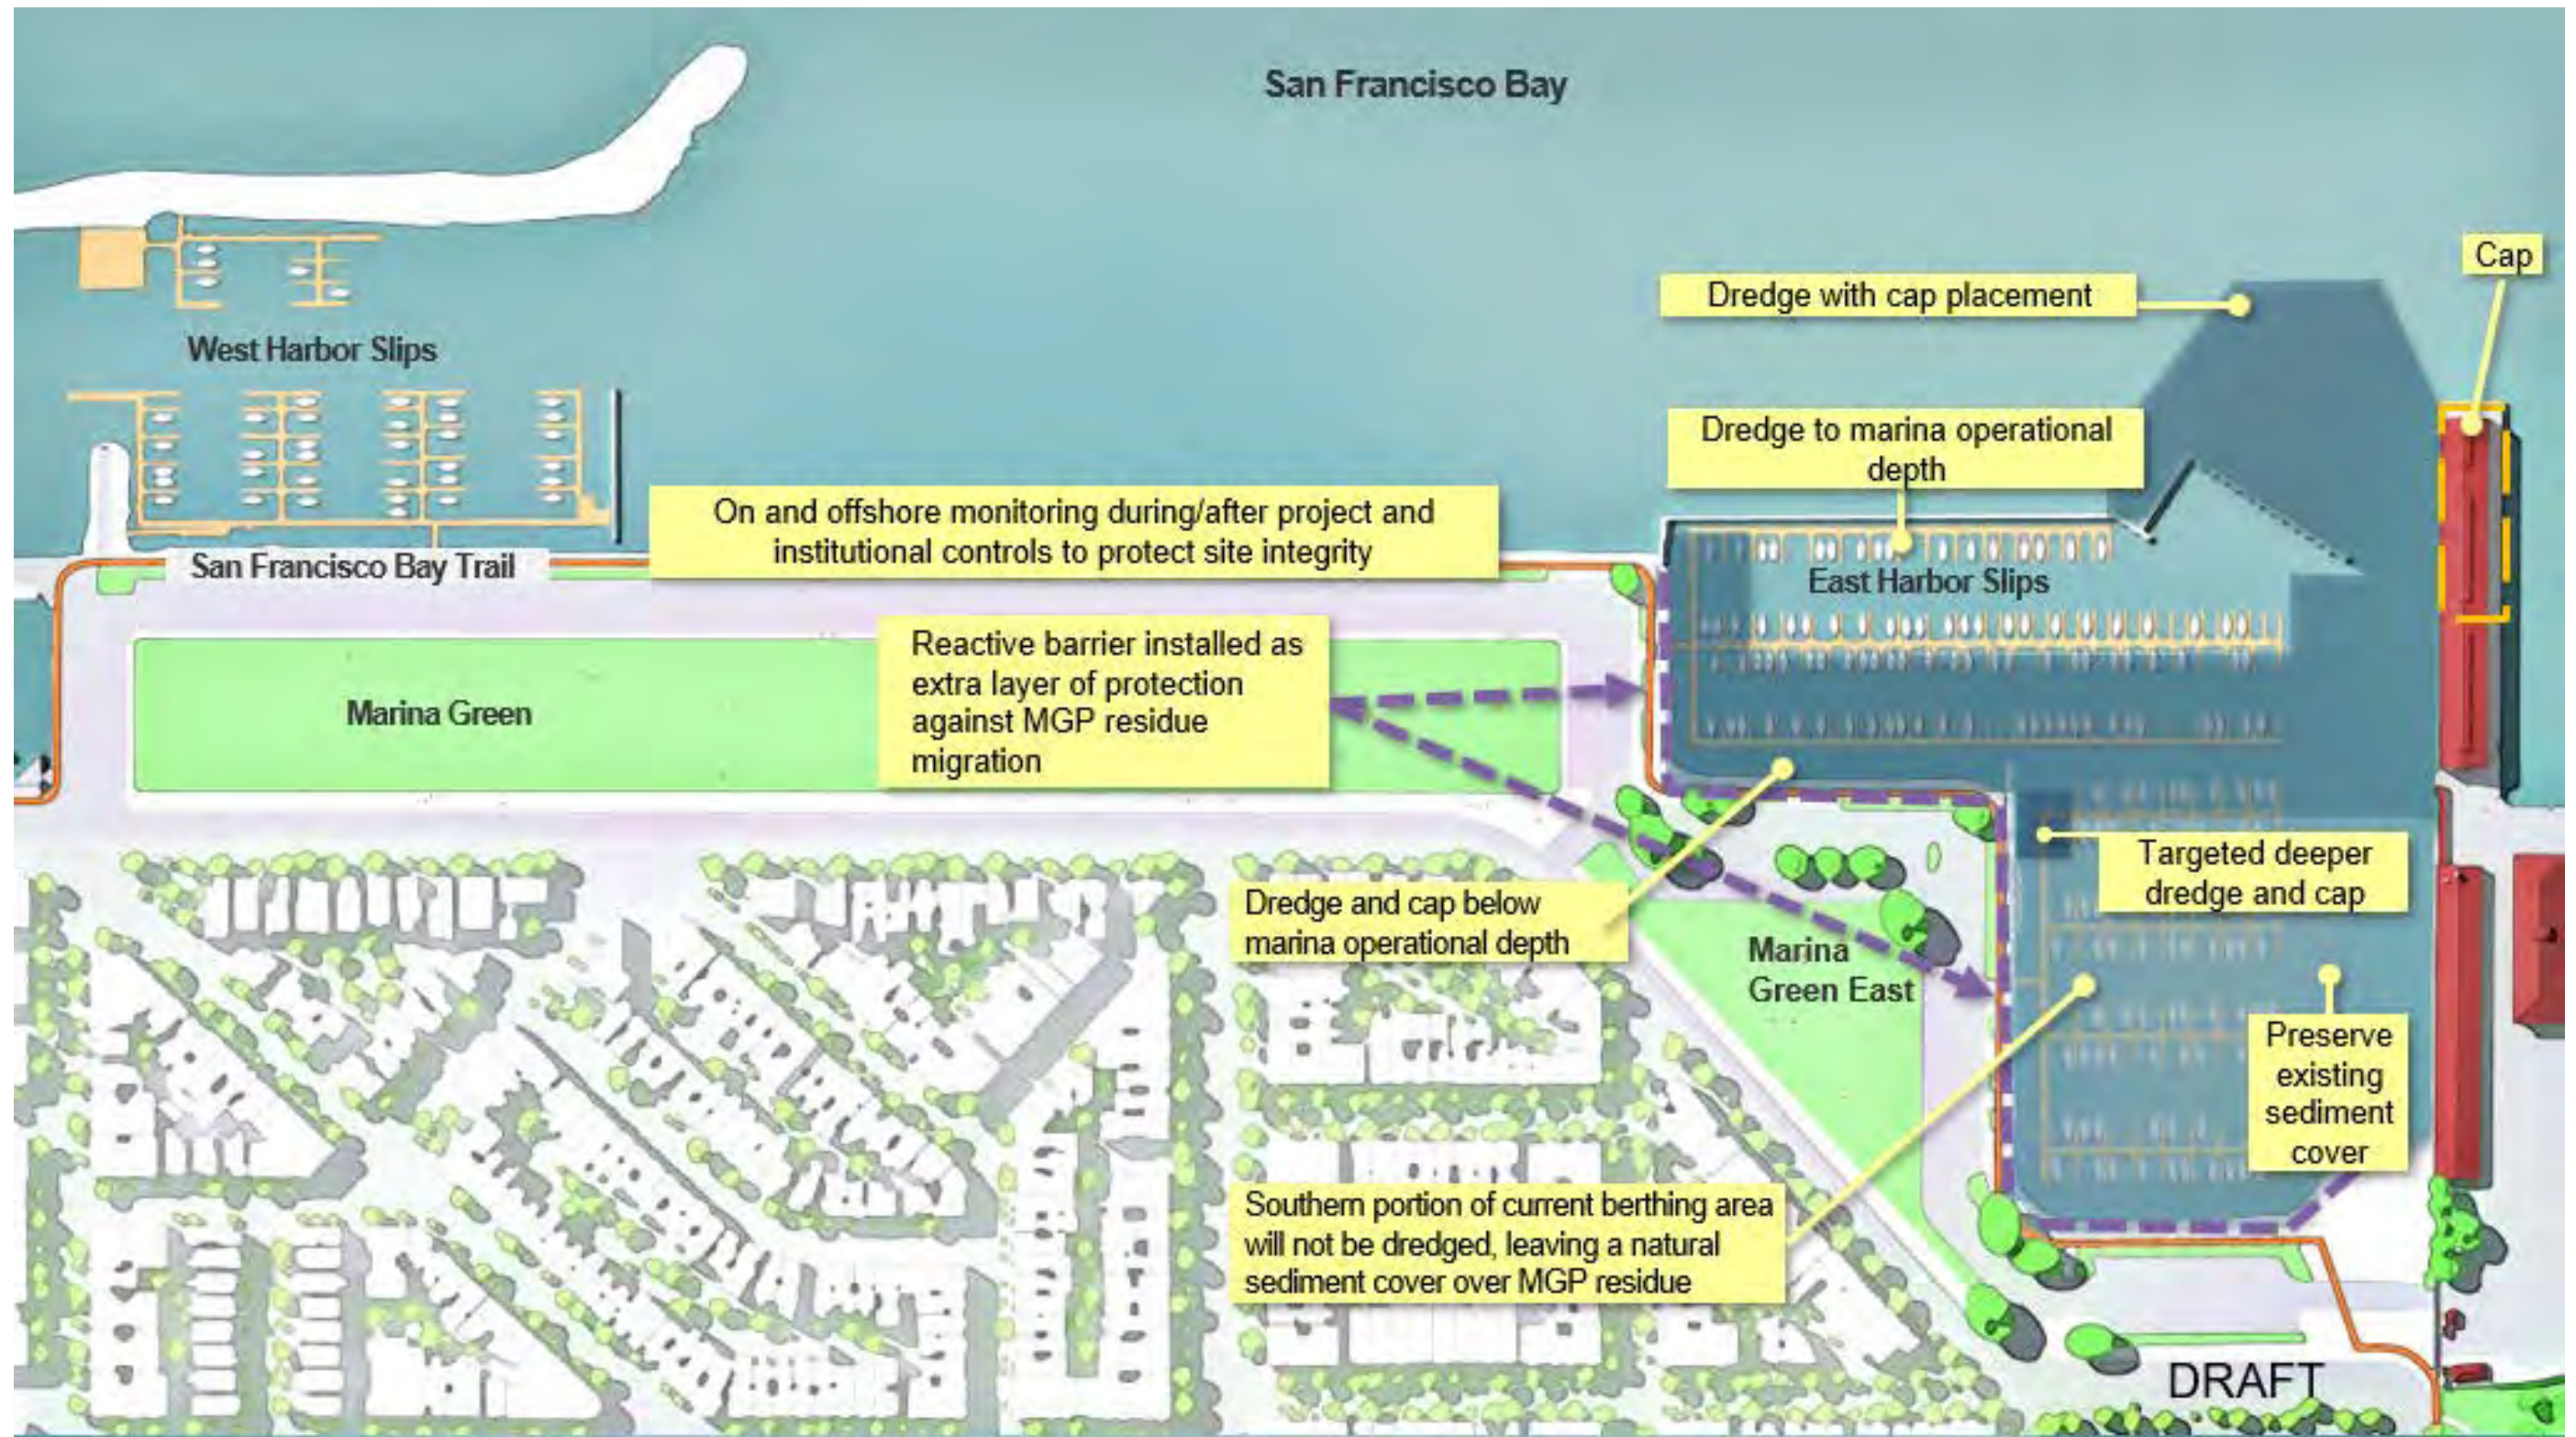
San Francisco Bay

Cap

Dredge with cap placement

West Harbor Slips

Dredge to marina operational depth

On and offshore monitoring during/after project and institutional controls to protect site integrity

San Francisco Bay Trail

East Harbor Slips

Reactive barrier installed as extra layer of protection against MGP residue migration

Marina Green

Targeted deeper dredge and cap

Dredge and cap below marina operational depth

Marina Green East

Preserve existing sediment cover

Southern portion of current berthing area will not be dredged, leaving a natural sediment cover over MGP residue

DRAFT